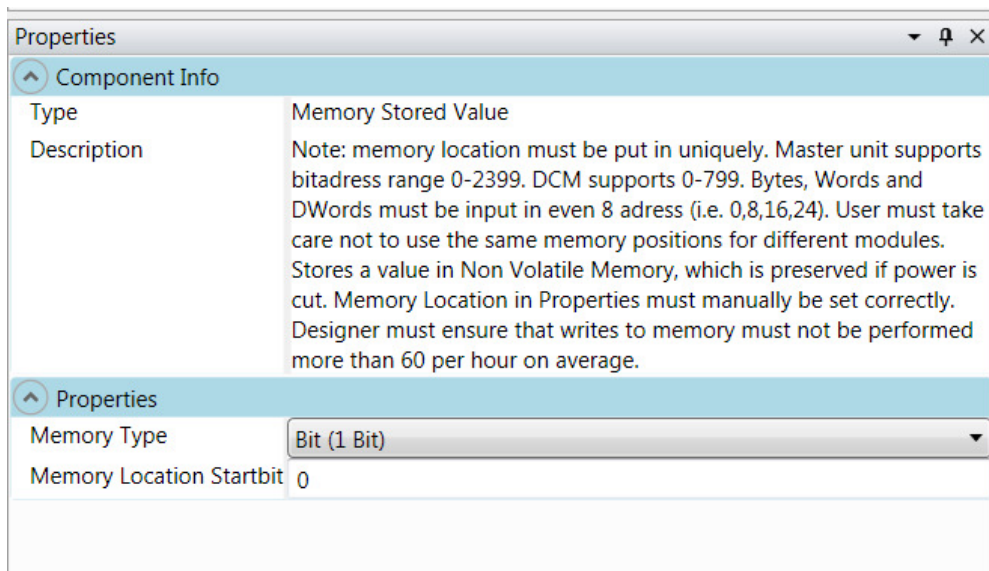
Properties

Component Info

| Type | Memory Stored Value |
|---|---|
| Description | Note: memory location must be put in uniquely. Master unit supports bitadress range 0-2399. DCM supports 0-799. Bytes, Words and DWords must be input in even 8 adress (i.e. 0,8,16,24). User must take care not to use the same memory positions for different modules. Stores a value in Non Volatile Memory, which is preserved if power is cut. Memory Location in Properties must manually be set correctly. Designer must ensure that writes to memory must not be performed more than 60 per hour on average. |

Properties

| Memory Type | Bit (1 Bit) |
|---|---|
| Memory Location Startbit | 0 |